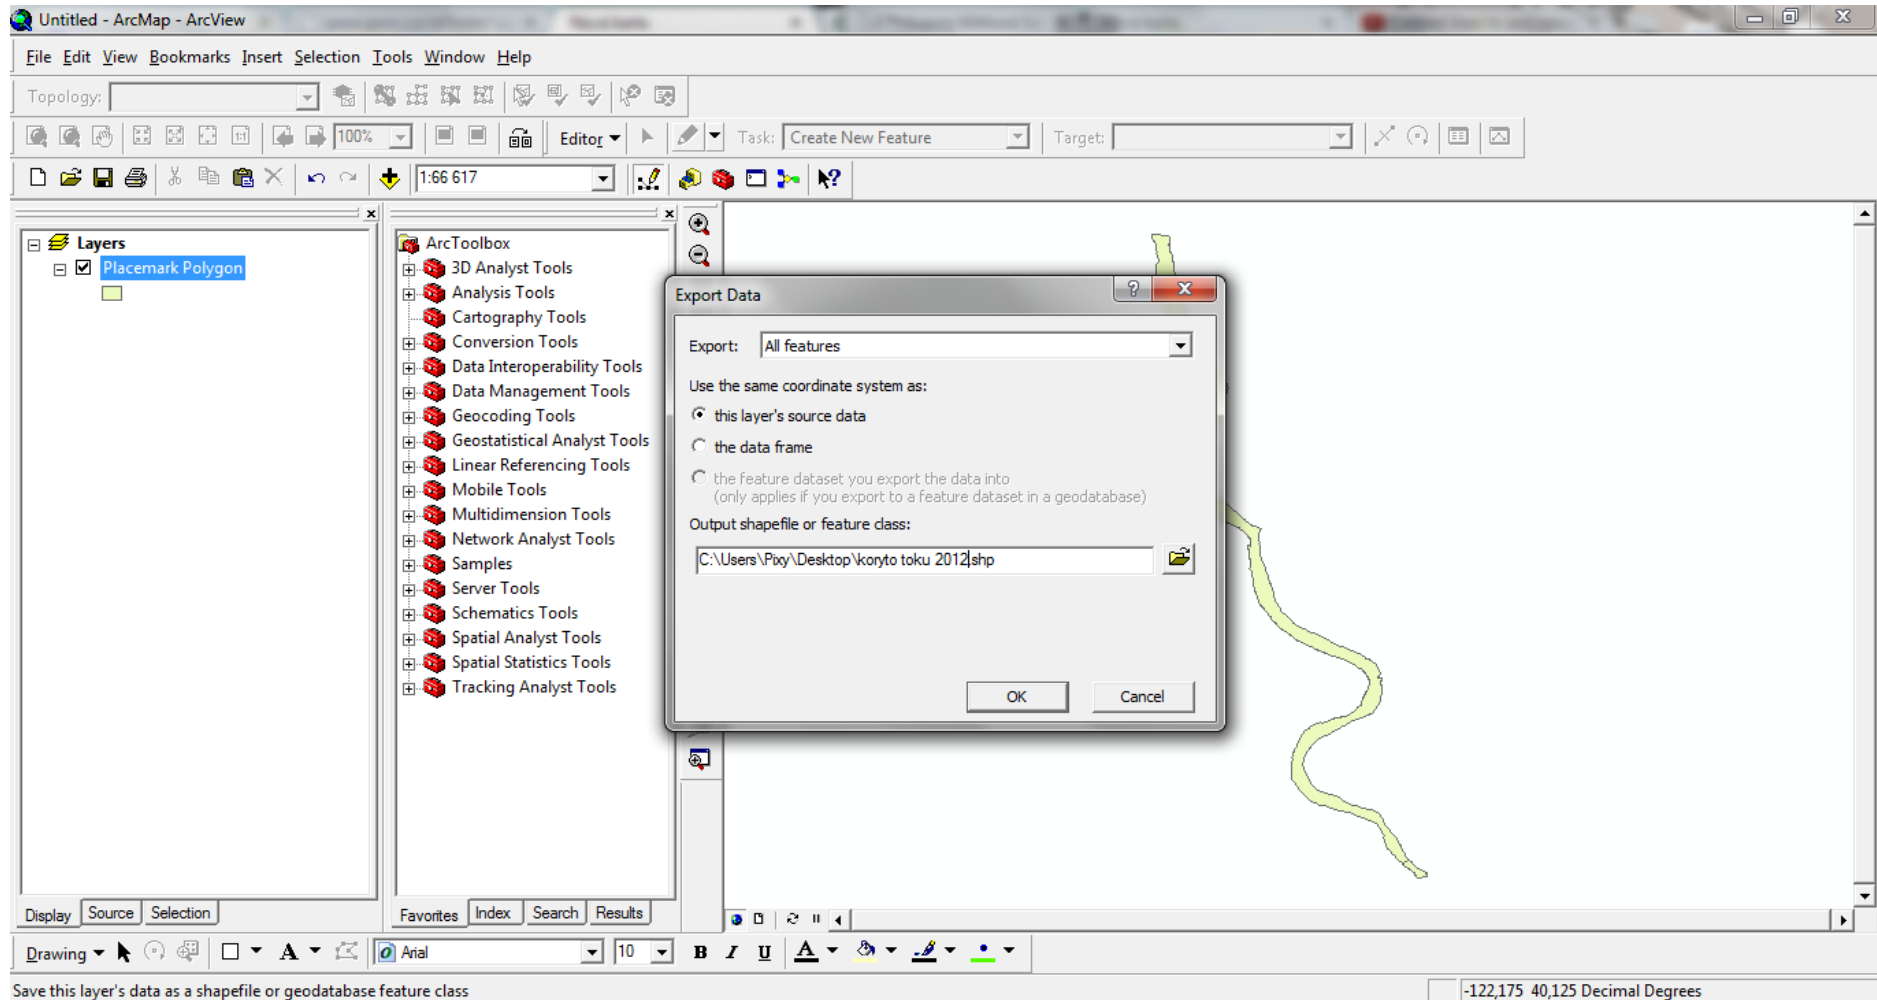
Untitled - ArcMap - ArcView

File Edit View Bookmarks Insert Selection Tools Window Help

Topology:

100%

Editor

Task: Create New Feature

Target:

1:66 617

Layers
Placemark Polygon

ArcToolbox
3D Analyst Tools
Analysis Tools
Cartography Tools
Conversion Tools
Data Interoperability Tools
Data Management Tools
Geocoding Tools
Geostatistical Analyst Tools
Linear Referencing Tools
Mobile Tools
Multidimension Tools
Network Analyst Tools
Samples
Server Tools
Schematics Tools
Spatial Analyst Tools
Spatial Statistics Tools
Tracking Analyst Tools

Export Data

Export: All features

Use the same coordinate system as:

this layer's source data

the data frame

the feature dataset you export the data into
(only applies if you export to a feature dataset in a geodatabase)

Output shapefile or feature class:

C:\Users\Pixy\Desktop\koryto toku 2012.shp

OK

Cancel

Display Source Selection

Favorites Index Search Results

Drawing

Arial

10

B I U

A

Save this layer's data as a shapefile or geodatabase feature class

-122,175 40,125 Decimal Degrees